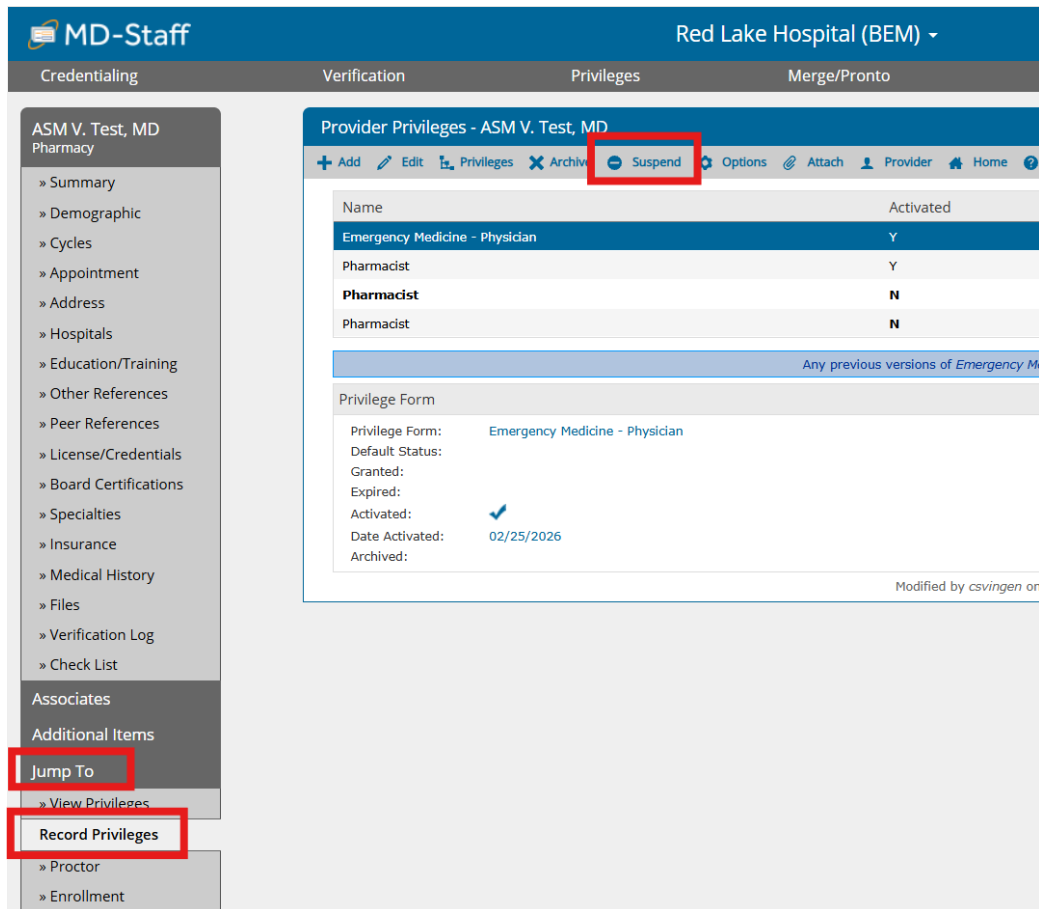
MD-Staff

Red Lake Hospital (BEM)

Credentialing
Verification
Privileges
Merge/Pronto

ASM V. Test, MD
Pharmacy

» Summary
» Demographic
» Cycles
» Appointment
» Address
» Hospitals
» Education/Training
» Other References
» Peer References
» License/Credentials
» Board Certifications
» Specialties
» Insurance
» Medical History
» Files
» Verification Log
» Check List

Associates

Additional Items

Jump To

» View Privileges

Record Privileges

» Proctor
» Enrollment

Provider Privileges - ASM V. Test, MD

Add
Edit
Privileges
Archive
Suspend
Options
Attach
Provider
Home

| Name | Activated |
|---|---|
| Emergency Medicine - Physician | Y |
| Pharmacist | Y |
| **Pharmacist** | **N** |
| Pharmacist | N |

Any previous versions of *Emergency M*

Privilege Form

Privilege Form: Emergency Medicine - Physician
Default Status:
Granted:
Expired:
Activated:
Date Activated: 02/25/2026
Archived:

Modified by *csvingen* or